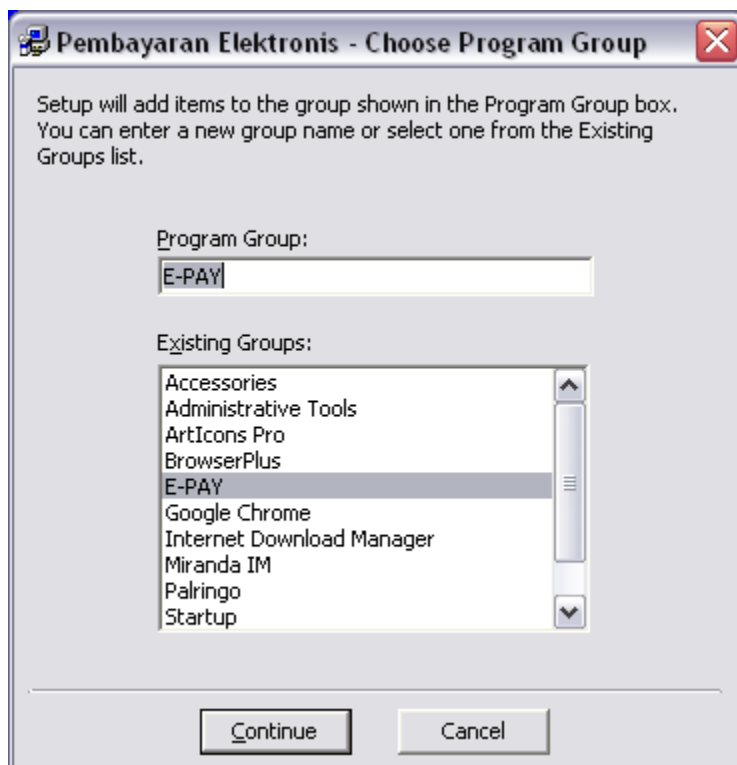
Pembayaran Elektronis - Choose Program Group

Setup will add items to the group shown in the Program Group box. You can enter a new group name or select one from the Existing Groups list.

Program Group:

E-PAY

Existing Groups:

Accessories
Administrative Tools
ArtIcons Pro
BrowserPlus
E-PAY
Google Chrome
Internet Download Manager
Miranda IM
Palringo
Startup

Continue

Cancel